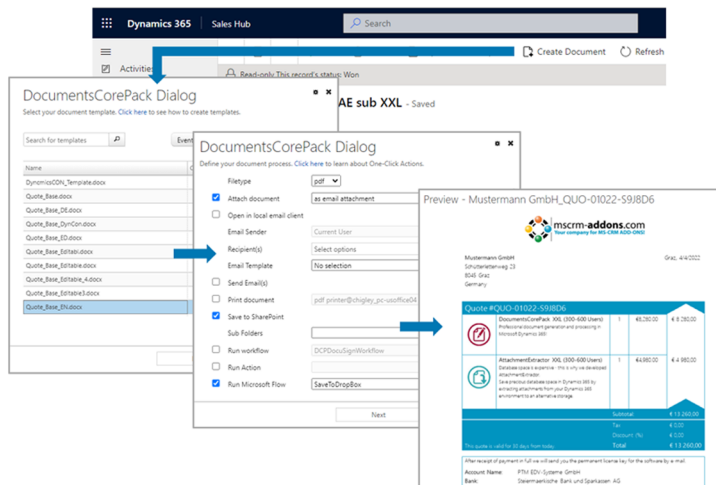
Dynamics 365 | Sales Hub

Search

Create Document

Refresh

Activities

Read-only This record's status: Won

AE sub XXL - Saved

DocumentsCorePack Dialog

Select your document template. Click here to see how to create templates.

Search for templates

Event

Name

DynamicsCON_Template.docx

Quote_Base.docx

Quote_Base_DE.docx

Quote_Base_DynCon.docx

Quote_Base_ED.docx

Quote_Base_Editabl.docx

Quote_Base_Editable.docx

Quote_Base_Editable_4.docx

Quote_Base_Editable3.docx

Quote_Base_EN.docx

DocumentsCorePack Dialog

Define your document process. Click here to learn about One-Click Actions.

Filetype pdf

Attach document as email attachment

Open in local email client

Email Sender Current User

Recipient(s) Select options

Email Template No selection

Send Email(s)

Print document pdf printer@chigley_pc-usoffice04

Save to SharePoint

Sub Folders

Run workflow DCPDocuSignWorkflow

Run Action

Run Microsoft Flow SaveToDropBox

Next

Preview - Mustermann GmbH_QUO-01022-S9J8D6

mscrm-addons.com
Your company for MS-CRM ADD-ONS!

Mustermann GmbH
Schulteriatenweg 23
8045 Graz
Germany

Graz, 4/4/2022

Quote #QUO-01022-S9J8D6

| | | | | |
|---|---|---|---|---|
| | DocumentsCorePack XXL (300-600 Users) Professional document generation and processing in Microsoft Dynamics 365 | 1 | €8,280.00 | € 8.280,00 |
| | AttachmentExtractor XXL (300-600 Users) Database space is expensive - this is why we developed AttachmentExtractor. Save precious database space in Dynamics 365 by extracting attachments from your Dynamics 365 environment to an alternative storage. | 1 | €4,980.00 | € 4.980,00 |
| | | | Subtotal | € 13.260,00 |
| | | | Tax | € 0,00 |
| | | | Discount (%) | € 0,00 |
| | | | Total | € 13.260,00 |

This quote is valid for 30 days from today.

After receipt of payment in full we will send you the permanent license key for the software by e-mail.

Account Name: PTM EDV-Systeme GmbH
Bank: Steiermärkische Bank und Sparkassen AG